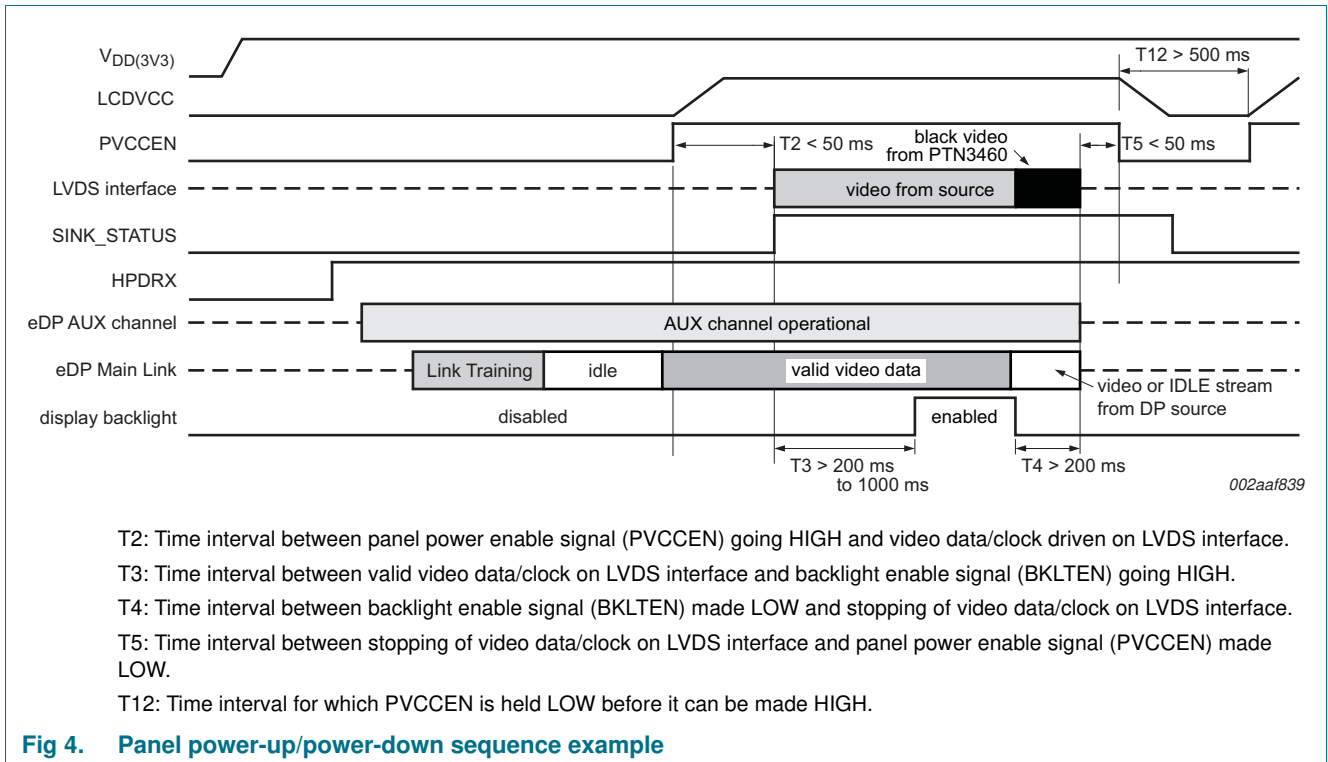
$V_{DD(3V3)}$

T12 > 500 ms

LCDVCC

PVCCEN

T2 < 50 ms

black video from PTN3460

T5 < 50 ms

LVDS interface

video from source

SINK_STATUS

HPDRX

eDP AUX channel

AUX channel operational

eDP Main Link

Link Training

idle

valid video data

video or IDLE stream from DP source

display backlight

disabled

enabled

T3 > 200 ms to 1000 ms

T4 > 200 ms

002aaf839

T2: Time interval between panel power enable signal (PVCCEN) going HIGH and video data/clock driven on LVDS interface.

T3: Time interval between valid video data/clock on LVDS interface and backlight enable signal (BKLTEN) going HIGH.

T4: Time interval between backlight enable signal (BKLTEN) made LOW and stopping of video data/clock on LVDS interface.

T5: Time interval between stopping of video data/clock on LVDS interface and panel power enable signal (PVCCEN) made LOW.

T12: Time interval for which PVCCEN is held LOW before it can be made HIGH.

Fig 4. Panel power-up/power-down sequence example